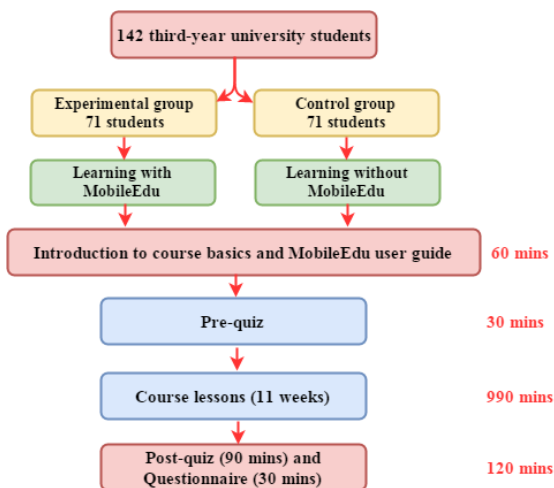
142 third-year university students

Experimental group
71 students

Control group
71 students

Learning with MobileEdu

Learning without MobileEdu

Introduction to course basics and MobileEdu user guide

60 mins

Pre-quiz

30 mins

Course lessons (11 weeks)

990 mins

Post-quiz (90 mins) and Questionnaire (30 mins)

120 mins